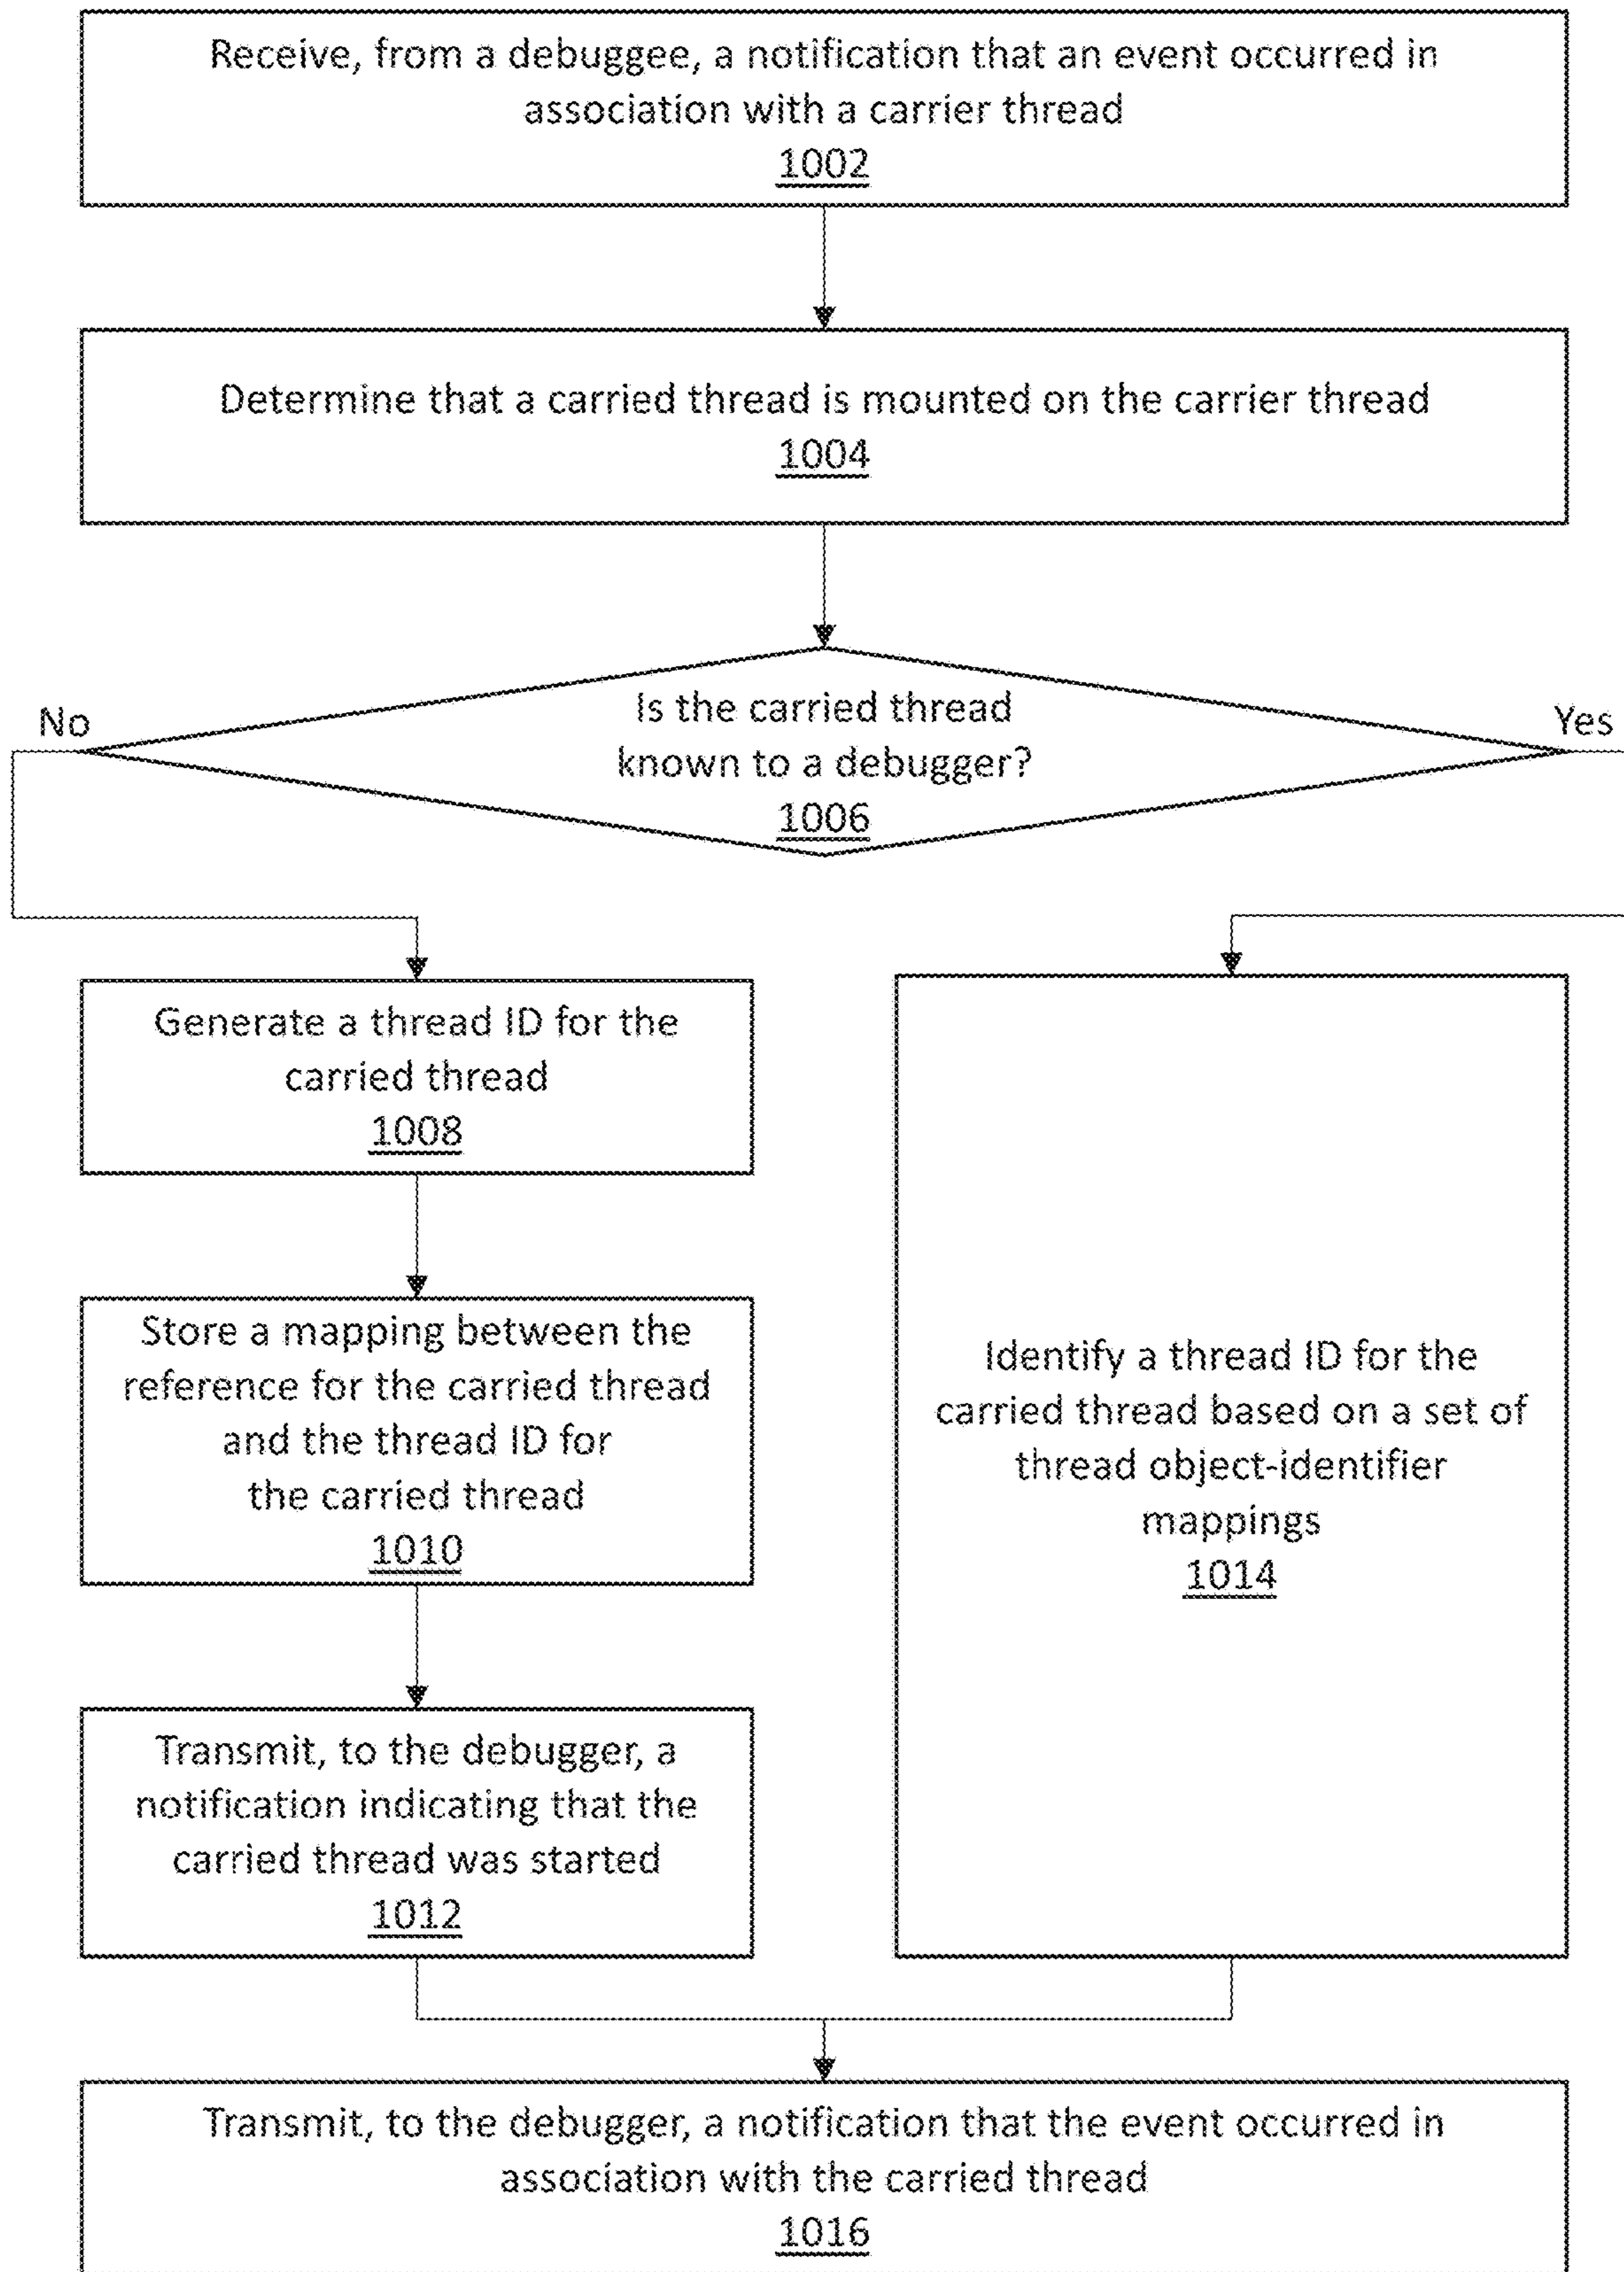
Receive, from a debuggee, a notification that an event occurred in association with a carrier thread
1002

Determine that a carried thread is mounted on the carrier thread
1004

Is the carried thread known to a debugger?
1006

No

Yes

Generate a thread ID for the carried thread
1008

Store a mapping between the reference for the carried thread and the thread ID for the carried thread
1010

Transmit, to the debugger, a notification indicating that the carried thread was started
1012

Identify a thread ID for the carried thread based on a set of thread object-identifier mappings
1014

Transmit, to the debugger, a notification that the event occurred in association with the carried thread
1016